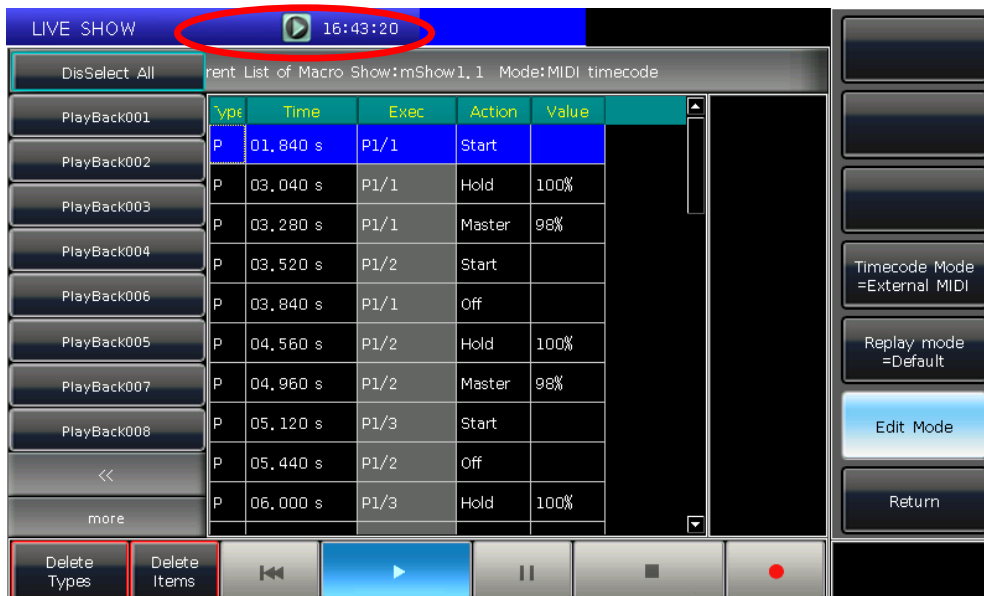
LIVE SHOW

16:43:20

DisSelect All

rent List of Macro Show:mShow1.1 Mode:MIDI timecode

PlayBack001
PlayBack002
PlayBack003
PlayBack004
PlayBack006
PlayBack005
PlayBack007
PlayBack008
<<
more

| ype | Time | Exec | Action | Value |
|---|---|---|---|---|
| P | 01.840 s | P1/1 | Start | |
| P | 03.040 s | P1/1 | Hold | 100% |
| P | 03.280 s | P1/1 | Master | 98% |
| P | 03.520 s | P1/2 | Start | |
| P | 03.840 s | P1/1 | Off | |
| P | 04.560 s | P1/2 | Hold | 100% |
| P | 04.960 s | P1/2 | Master | 98% |
| P | 05.120 s | P1/3 | Start | |
| P | 05.440 s | P1/2 | Off | |
| P | 06.000 s | P1/3 | Hold | 100% |

Timecode Mode =External MIDI

Replay mode =Default

Edit Mode

Return

Delete Types

Delete Items